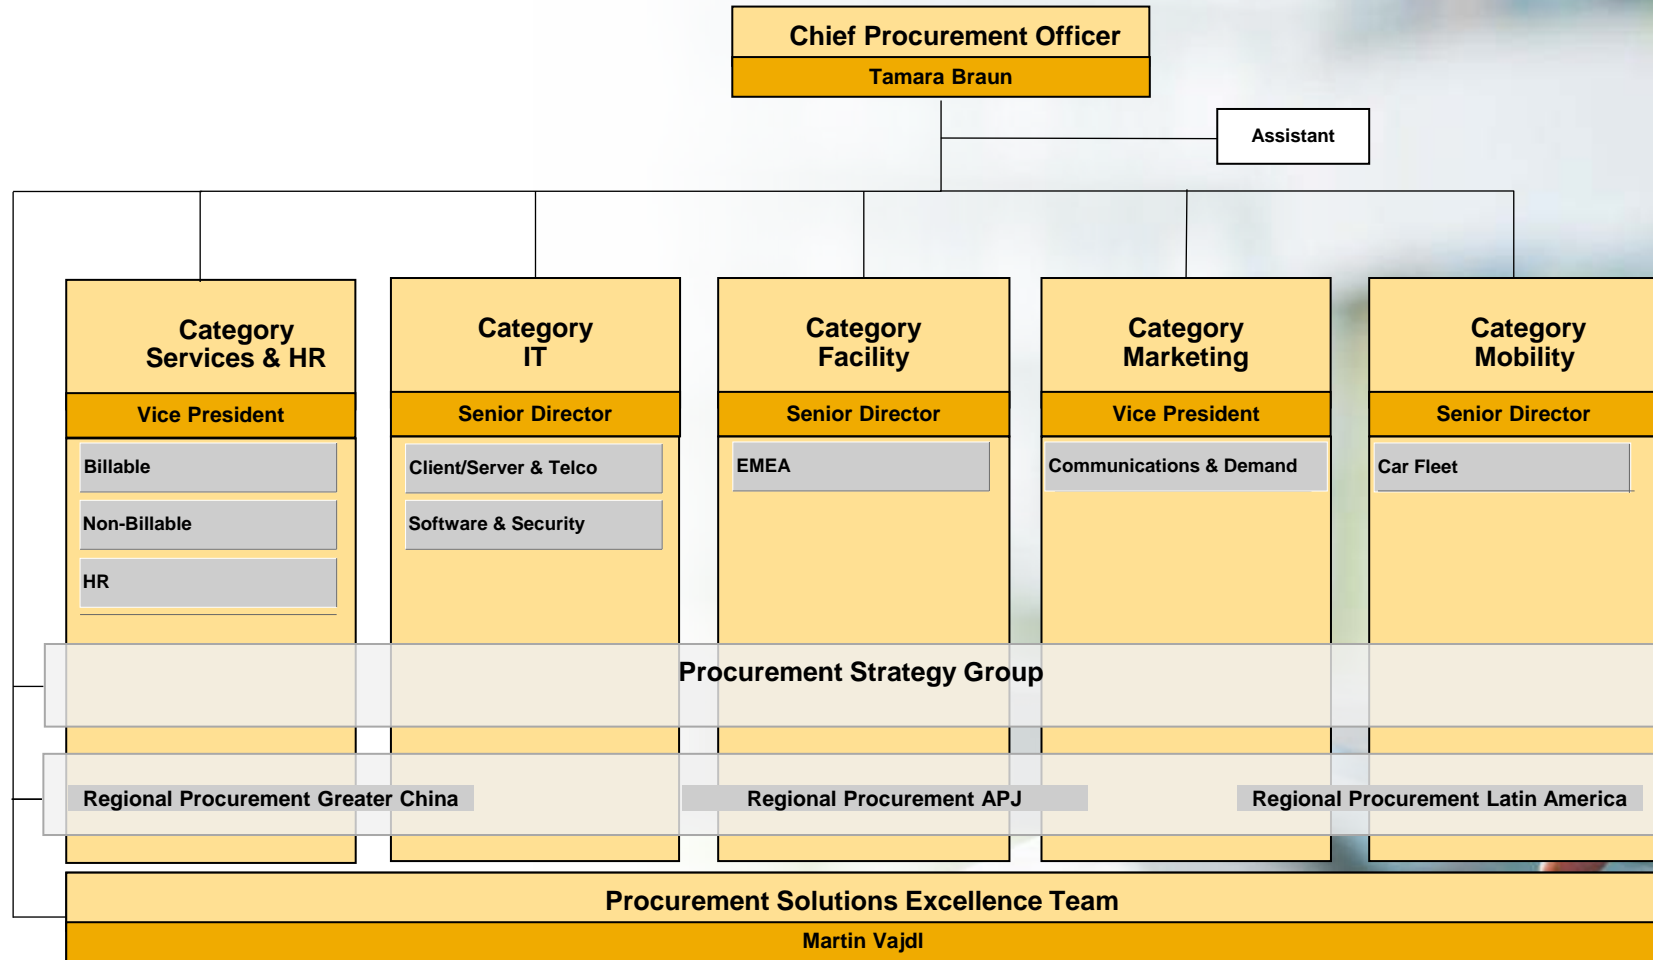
Chief Procurement Officer
Tamara Braun

Assistant

Category Services & HR
Vice President
Billable
Non-Billable
HR

Category IT
Senior Director
Client/Server & Telco
Software & Security

Category Facility
Senior Director
EMEA

Category Marketing
Vice President
Communications & Demand

Category Mobility
Senior Director
Car Fleet

Procurement Strategy Group

Regional Procurement Greater China
Regional Procurement APJ
Regional Procurement Latin America

Procurement Solutions Excellence Team
Martin Vajdl